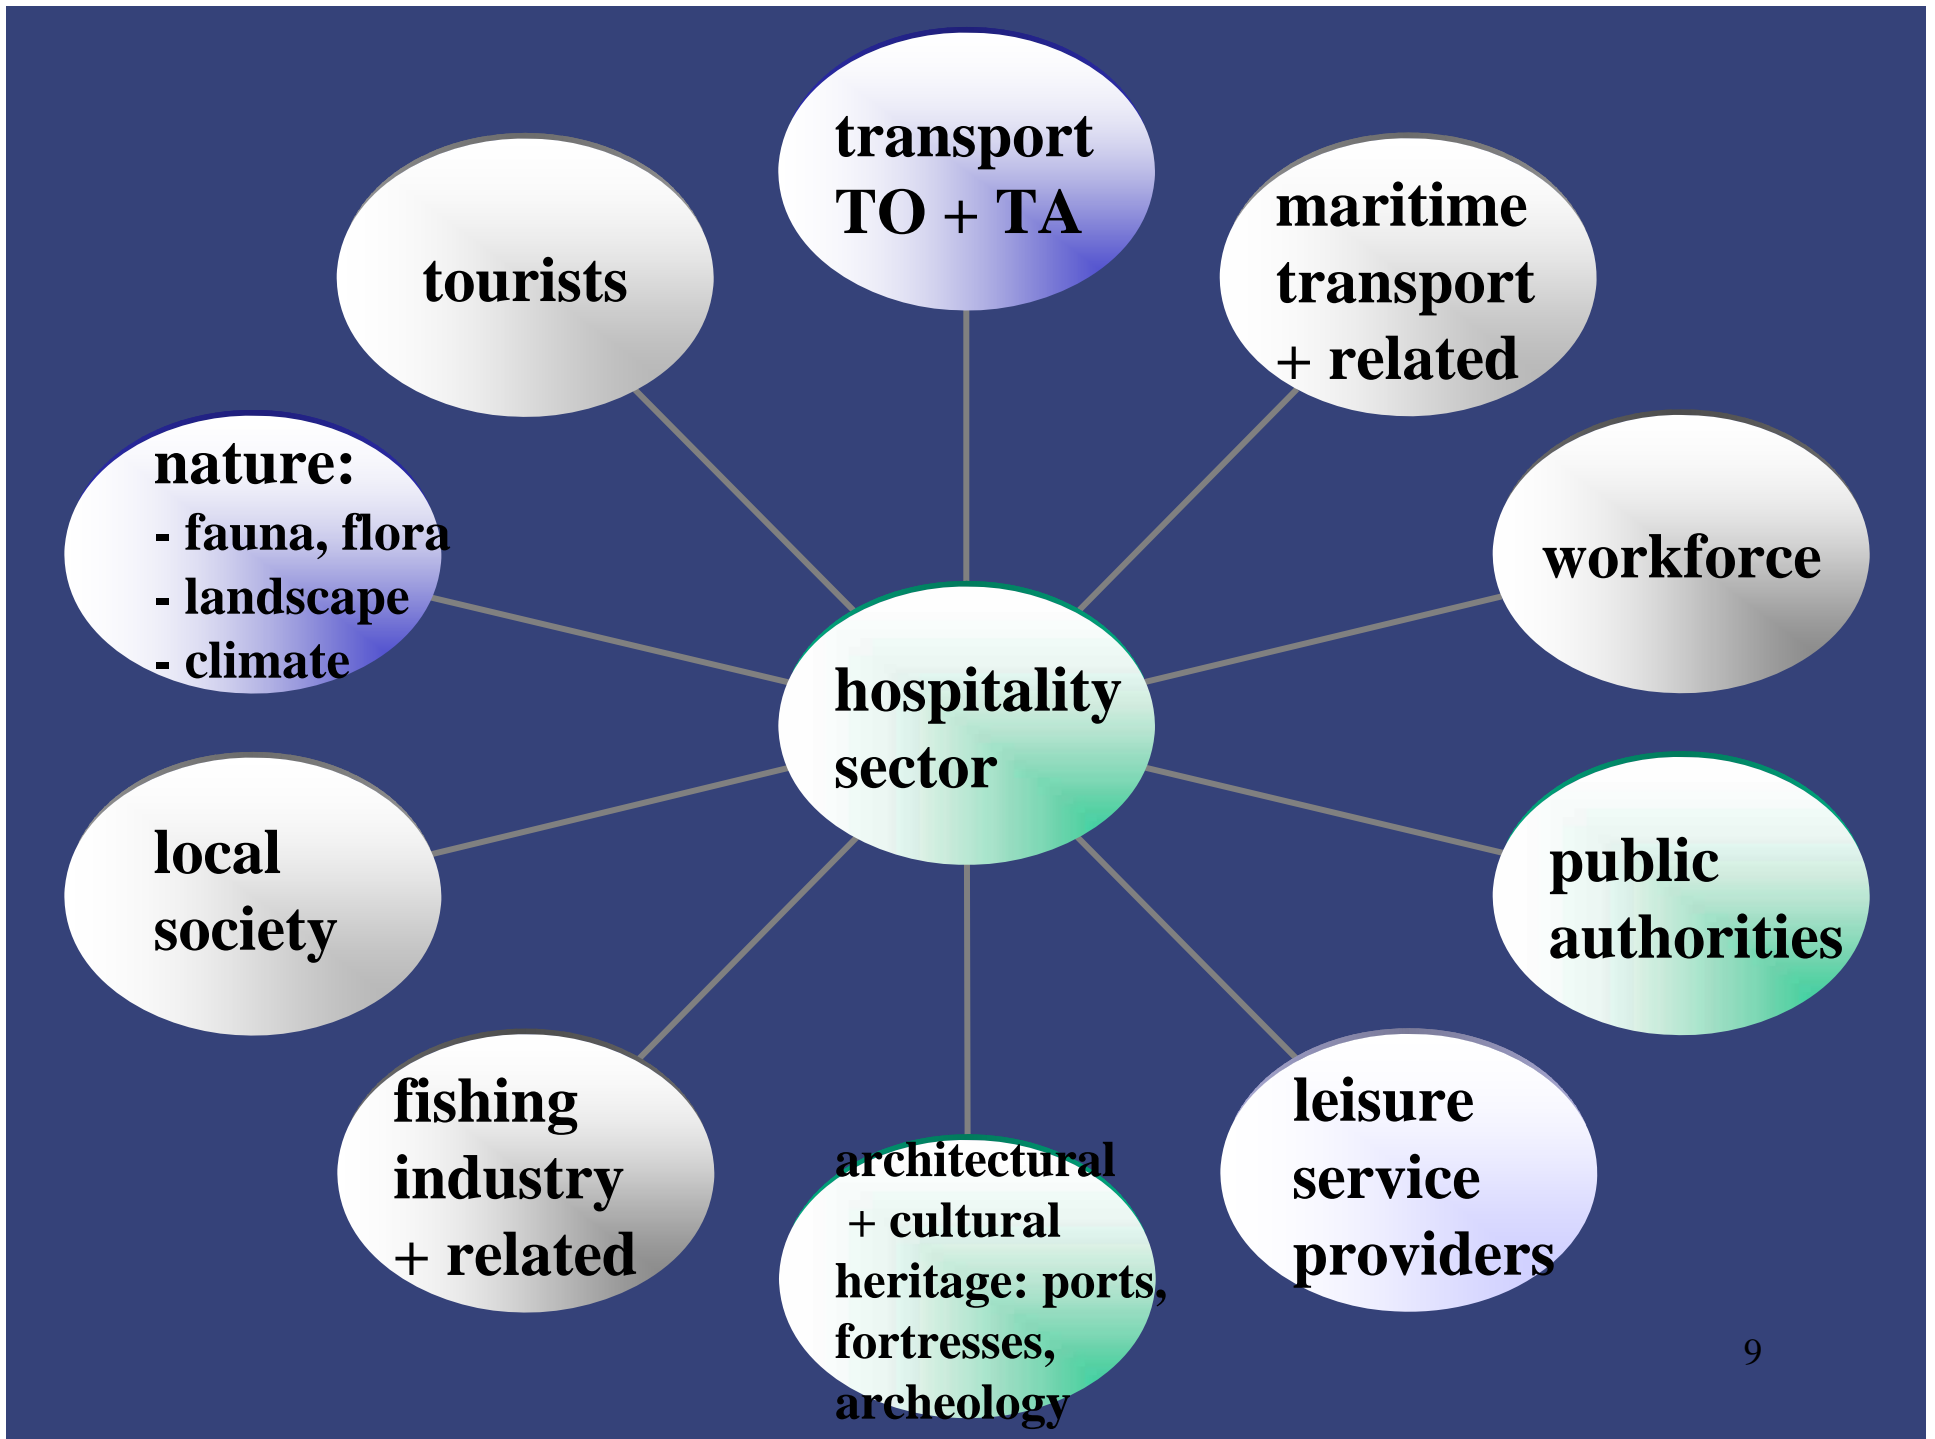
transport
TO + TA

tourists

maritime
transport
+ related

nature:
- fauna, flora
- landscape
- climate

workforce

hospitality
sector

local
society

public
authorities

fishing
industry
+ related

architectural
+ cultural
heritage: ports,
fortresses,
archeology

leisure
service
providers

9